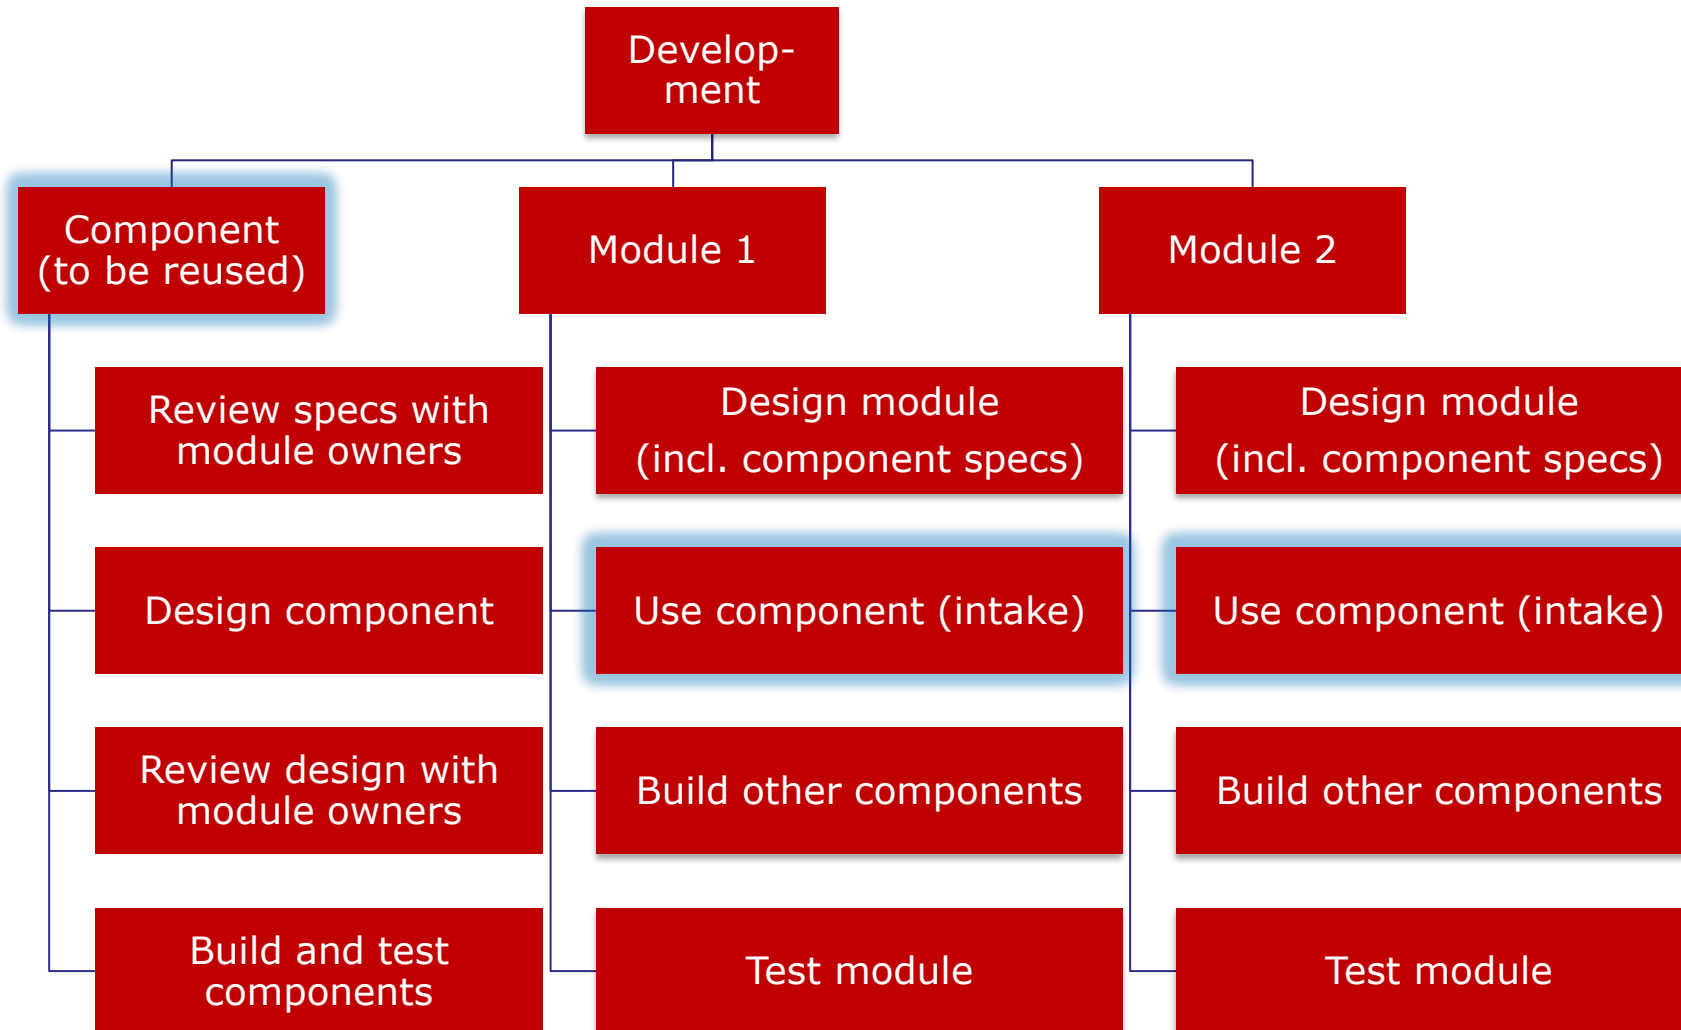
Develop-ment

Component (to be reused)

Review specs with module owners

Design component

Review design with module owners

Build and test components

Module 1

Design module (incl. component specs)

Use component (intake)

Build other components

Test module

Module 2

Design module (incl. component specs)

Use component (intake)

Build other components

Test module